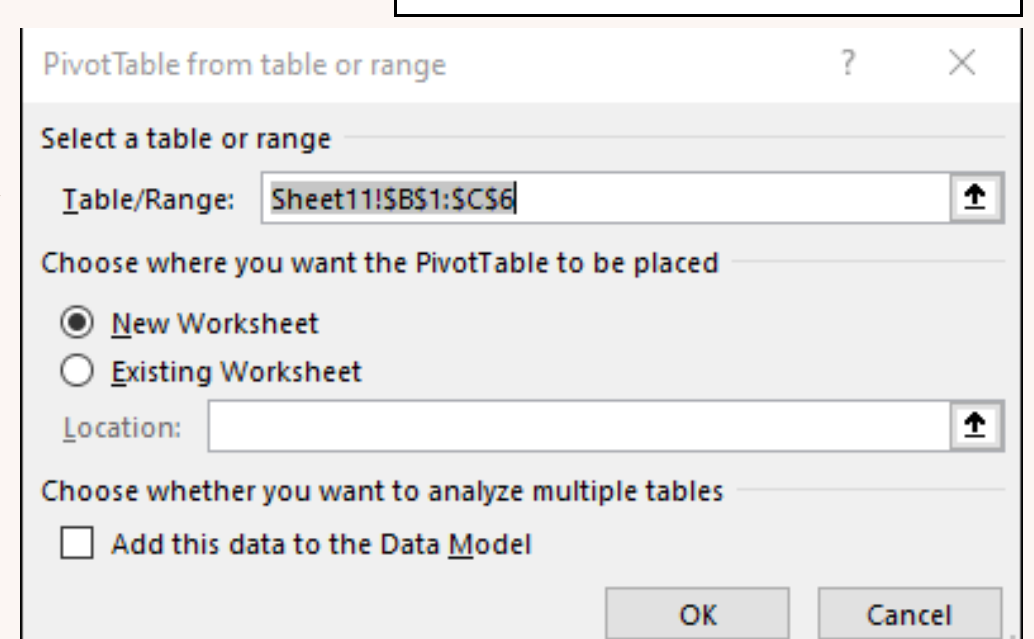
PivotTable from table or range

?

X

Select a table or range

Table/Range: Sheet11!$B$1:$C$6

Choose where you want the PivotTable to be placed

New Worksheet

Existing Worksheet

Location:

Choose whether you want to analyze multiple tables

Add this data to the Data Model

OK

Cancel